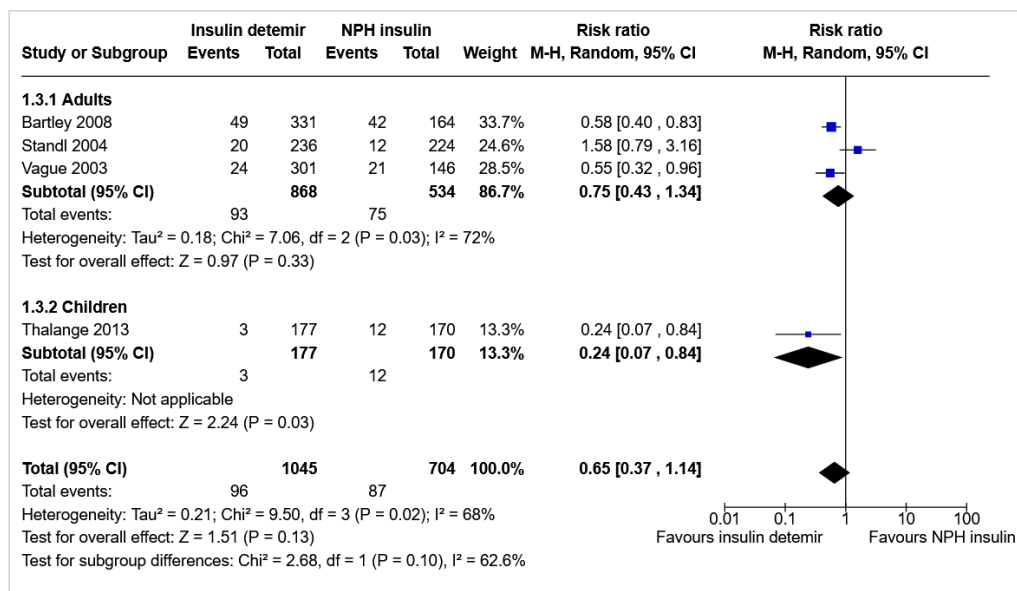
| Study or Subgroup | Insulin detemir Events | Insulin detemir Total | NPH insulin Events | NPH insulin Total | Weight | Risk ratio M-H, Random, 95% CI | Risk ratio M-H, Random, 95% CI |
|---|---|---|---|---|---|---|---|
| **1.3.1 Adults** | | | | | | | |
| Bartley 2008 | 49 | 331 | 42 | 164 | 33.7% | 0.58 [0.40 , 0.83] | |
| Standl 2004 | 20 | 236 | 12 | 224 | 24.6% | 1.58 [0.79 , 3.16] | |
| Vague 2003 | 24 | 301 | 21 | 146 | 28.5% | 0.55 [0.32 , 0.96] | |
| **Subtotal (95% CI)** | | **868** | | **534** | **86.7%** | **0.75 [0.43 , 1.34]** | |
| Total events: | 93 | | 75 | | | | |
| Heterogeneity: Tau² = 0.18; Chi² = 7.06, df = 2 (P = 0.03); I² = 72% | | | | | | | |
| Test for overall effect: Z = 0.97 (P = 0.33) | | | | | | | |
| **1.3.2 Children** | | | | | | | |
| Thalange 2013 | 3 | 177 | 12 | 170 | 13.3% | 0.24 [0.07 , 0.84] | |
| **Subtotal (95% CI)** | | **177** | | **170** | **13.3%** | **0.24 [0.07 , 0.84]** | |
| Total events: | 3 | | 12 | | | | |
| Heterogeneity: Not applicable | | | | | | | |
| Test for overall effect: Z = 2.24 (P = 0.03) | | | | | | | |
| **Total (95% CI)** | | **1045** | | **704** | **100.0%** | **0.65 [0.37 , 1.14]** | |
| Total events: | 96 | | 87 | | | | |
| Heterogeneity: Tau² = 0.21; Chi² = 9.50, df = 3 (P = 0.02); I² = 68% | | | | | | | |
| Test for overall effect: Z = 1.51 (P = 0.13) | | | | | | | |
| Test for subgroup differences: Chi² = 2.68, df = 1 (P = 0.10), I² = 62.6% | | | | | | | |

0.01 0.1 1 10 100
Favours insulin detemir Favours NPH insulin